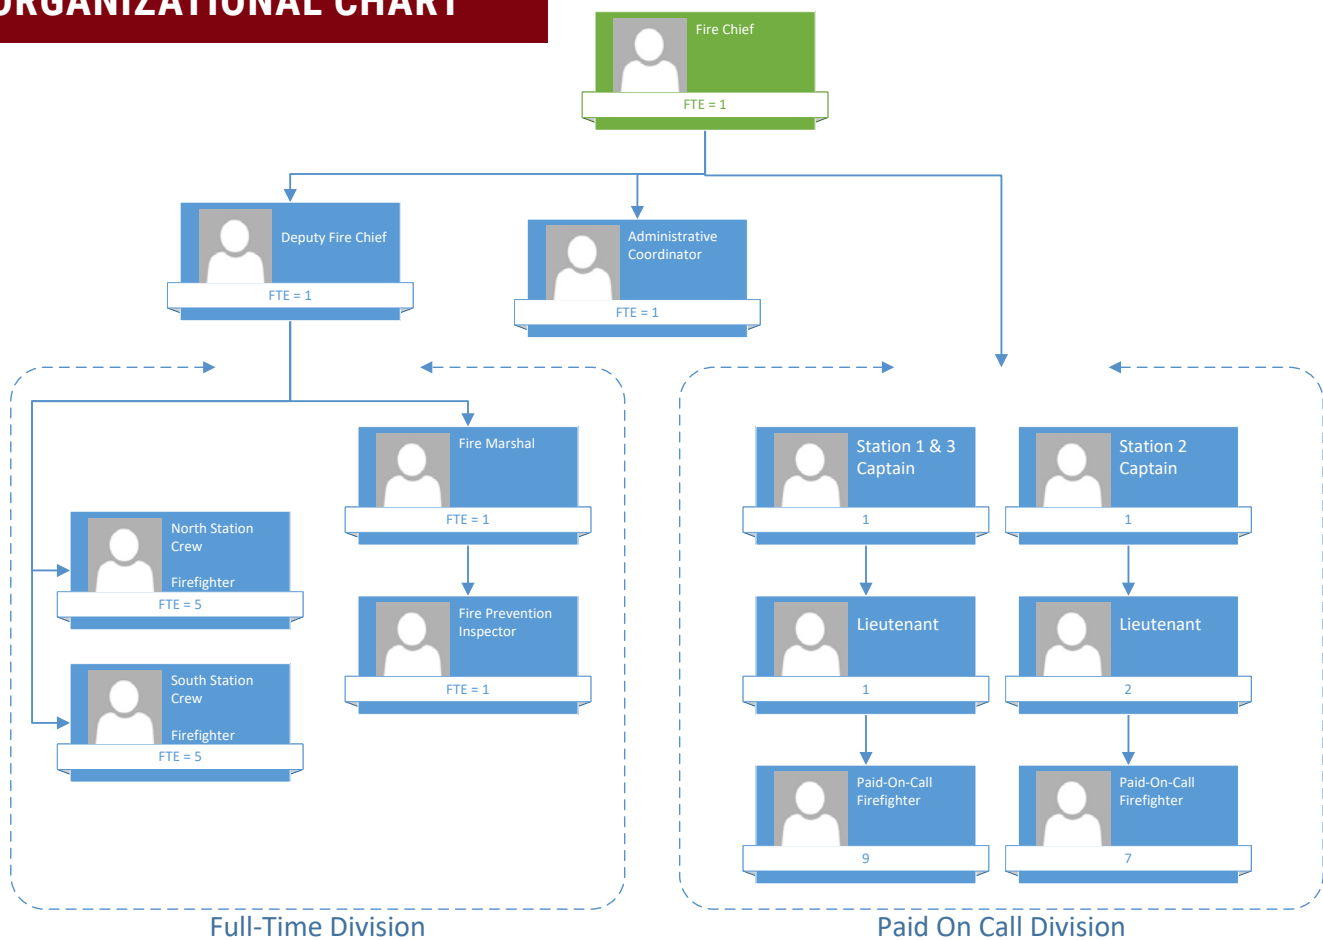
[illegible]RGANIZATIONAL CHART

Fire Chief
FTE = 1

Deputy Fire Chief
FTE = 1

Administrative Coordinator
FTE = 1

Fire Marshal
FTE = 1

North Station Crew

Firefighter
FTE = 5

Fire Prevention Inspector
FTE = 1

South Station Crew

Firefighter
FTE = 5

Full-Time Division

Station 1 & 3 Captain
1

Station 2 Captain
1

Lieutenant
1

Lieutenant
2

Paid-On-Call Firefighter
9

Paid-On-Call Firefighter
7

Paid On Call Division